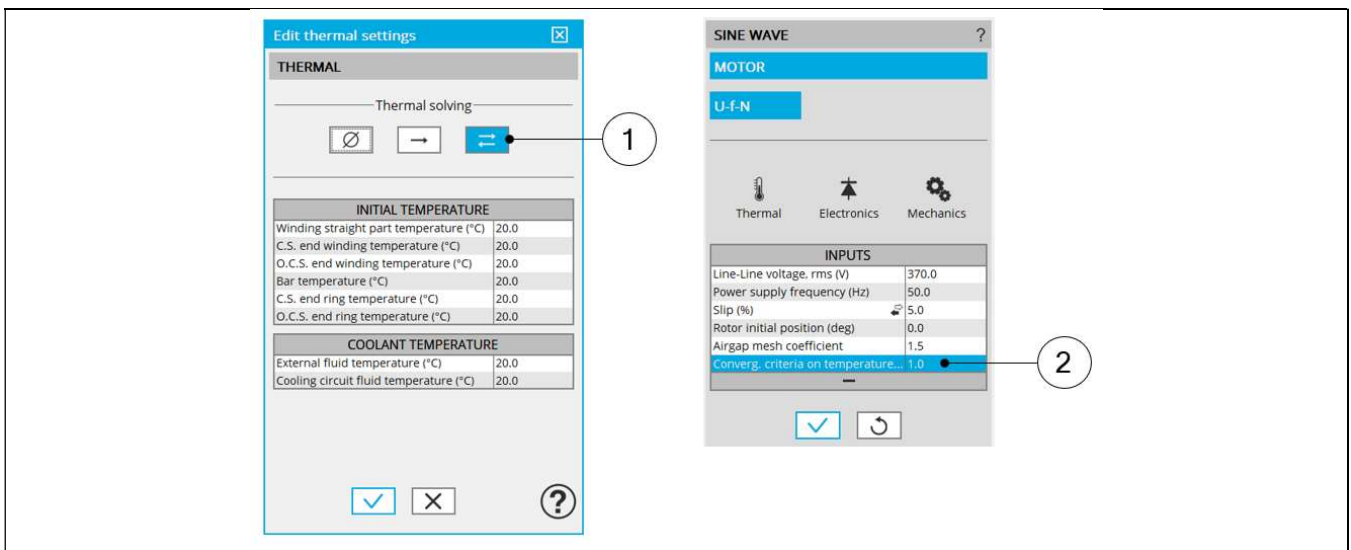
Edit thermal settings

THERMAL

Thermal solving

1

| INITIAL TEMPERATURE | |
|---|---|
| Winding straight part temperature (°C) | 20.0 |
| C.S. end winding temperature (°C) | 20.0 |
| O.C.S. end winding temperature (°C) | 20.0 |
| Bar temperature (°C) | 20.0 |
| C.S. end ring temperature (°C) | 20.0 |
| O.C.S. end ring temperature (°C) | 20.0 |

| COOLANT TEMPERATURE | |
|---|---|
| External fluid temperature (°C) | 20.0 |
| Cooling circuit fluid temperature (°C) | 20.0 |

?

SINE WAVE ?

MOTOR

U-f-N

Thermal Electronics Mechanics

| INPUTS | |
|---|---|
| Line-Line voltage, rms (V) | 370.0 |
| Power supply frequency (Hz) | 50.0 |
| Slip (%) | 5.0 |
| Rotor initial position (deg) | 0.0 |
| Airgap mesh coefficient | 1.5 |
| Converg. criteria on temperature... | 1.0 |

2